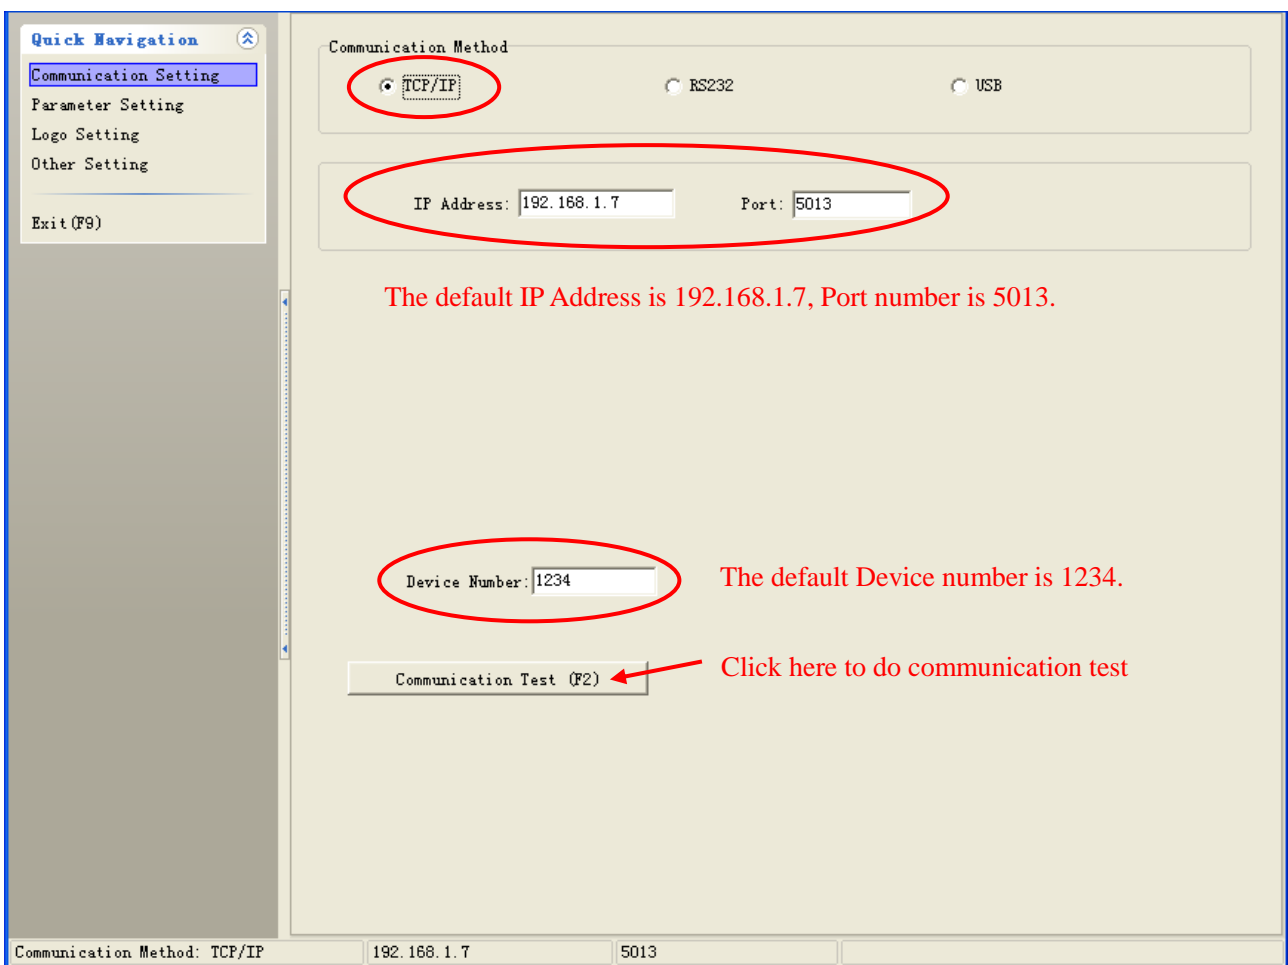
Quick Navigation

Communication Setting
Parameter Setting
Logo Setting
Other Setting

Exit (F9)

Communication Method

TCP/IP RS232 USB

IP Address: 192.168.1.7 Port: 5013

The default IP Address is 192.168.1.7, Port number is 5013.

Device Number: 1234

The default Device number is 1234.

Communication Test (F2)

Click here to do communication test

Communication Method: TCP/IP | 192.168.1.7 | 5013